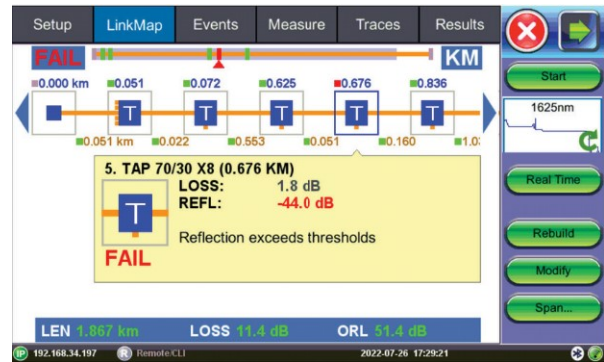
Setup LinkMap Events Measure Traces Results

FAIL KM

0.000 km 0.051 0.072 0.625 0.676 0.836

T T T T T

0.051 km 0.022 0.553 0.051 0.160 1.0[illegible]

5. TAP 70/30 X8 (0.676 KM)
LOSS: 1.8 dB
REFL: -44.0 dB

Reflection exceeds thresholds

T
FAIL

LEN 1.867 km LOSS 11.4 dB ORL 51.4 dB

Start

1625nm

Real Time

Rebuild

Modify

Span...

IP 192.168.34.197 R Remote/CLI 2022-07-26 17:29:21